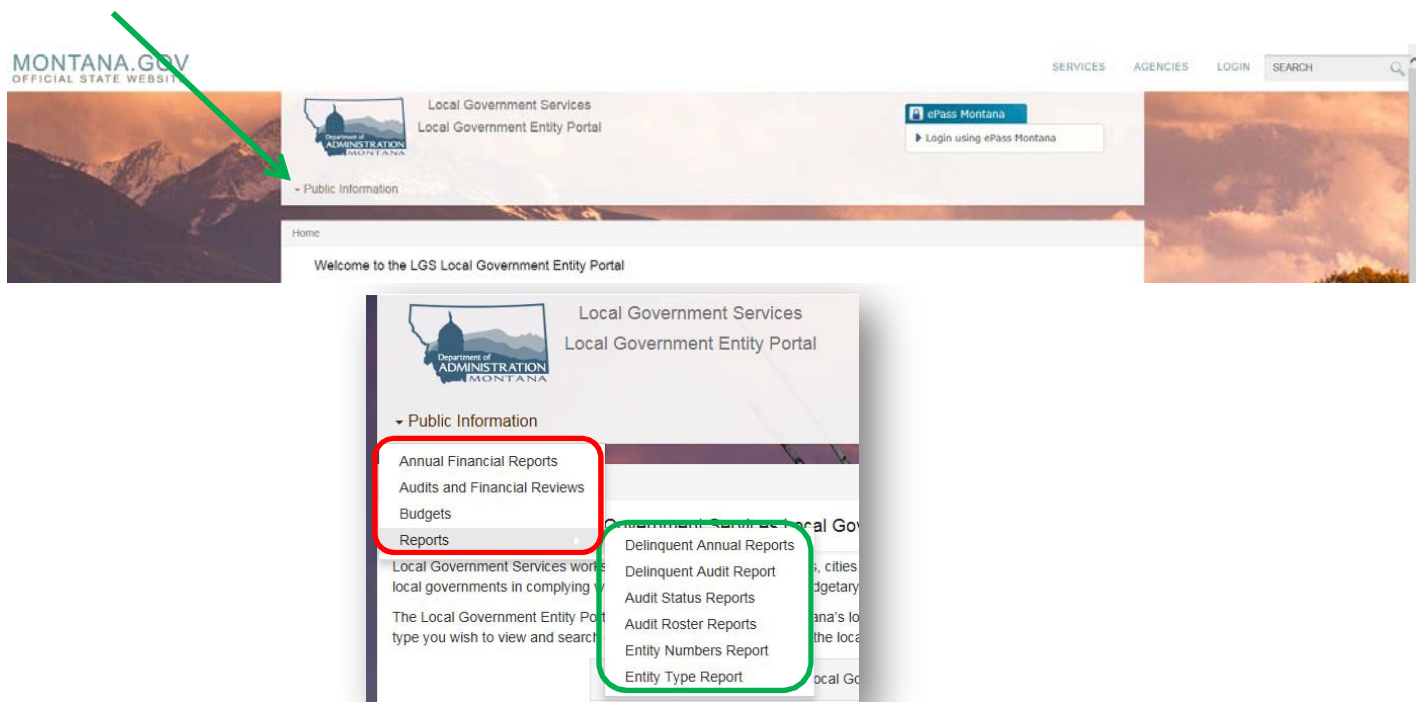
MONTANA.GOV
OFFICIAL STATE WEBSITE

SERVICES AGENCIES LOGIN SEARCH

Department of ADMINISTRATION MONTANA

Local Government Services
Local Government Entity Portal

ePass Montana
Login using ePass Montana

Public Information

Home

Welcome to the LGS Local Government Entity Portal

Department of ADMINISTRATION MONTANA

Local Government Services
Local Government Entity Portal

Public Information

Annual Financial Reports
Audits and Financial Reviews
Budgets
Reports

Delinquent Annual Reports
Delinquent Audit Report
Audit Status Reports
Audit Roster Reports
Entity Numbers Report
Entity Type Report

Government Services Local Gov

Local Government Services works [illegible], cities
local governments in complying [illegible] dgetary

The Local Government Entity Po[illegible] ana's lo
type you wish to view and search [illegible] the loca

ocal Go